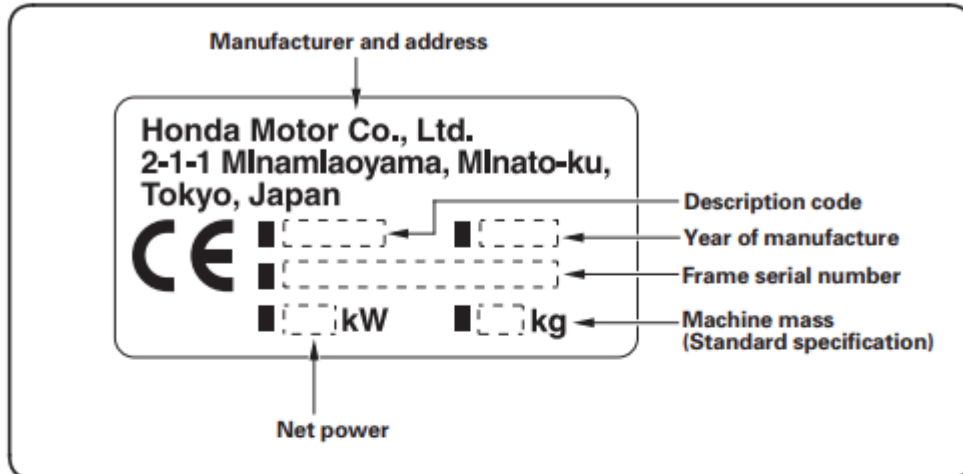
Manufacturer and address

Honda Motor Co., Ltd.
2-1-1 MInamlaoyama, MInato-ku,
Tokyo, Japan

CE

Description code

Year of manufacture

Frame serial number

kW

kg

Machine mass
(Standard specification)

Net power